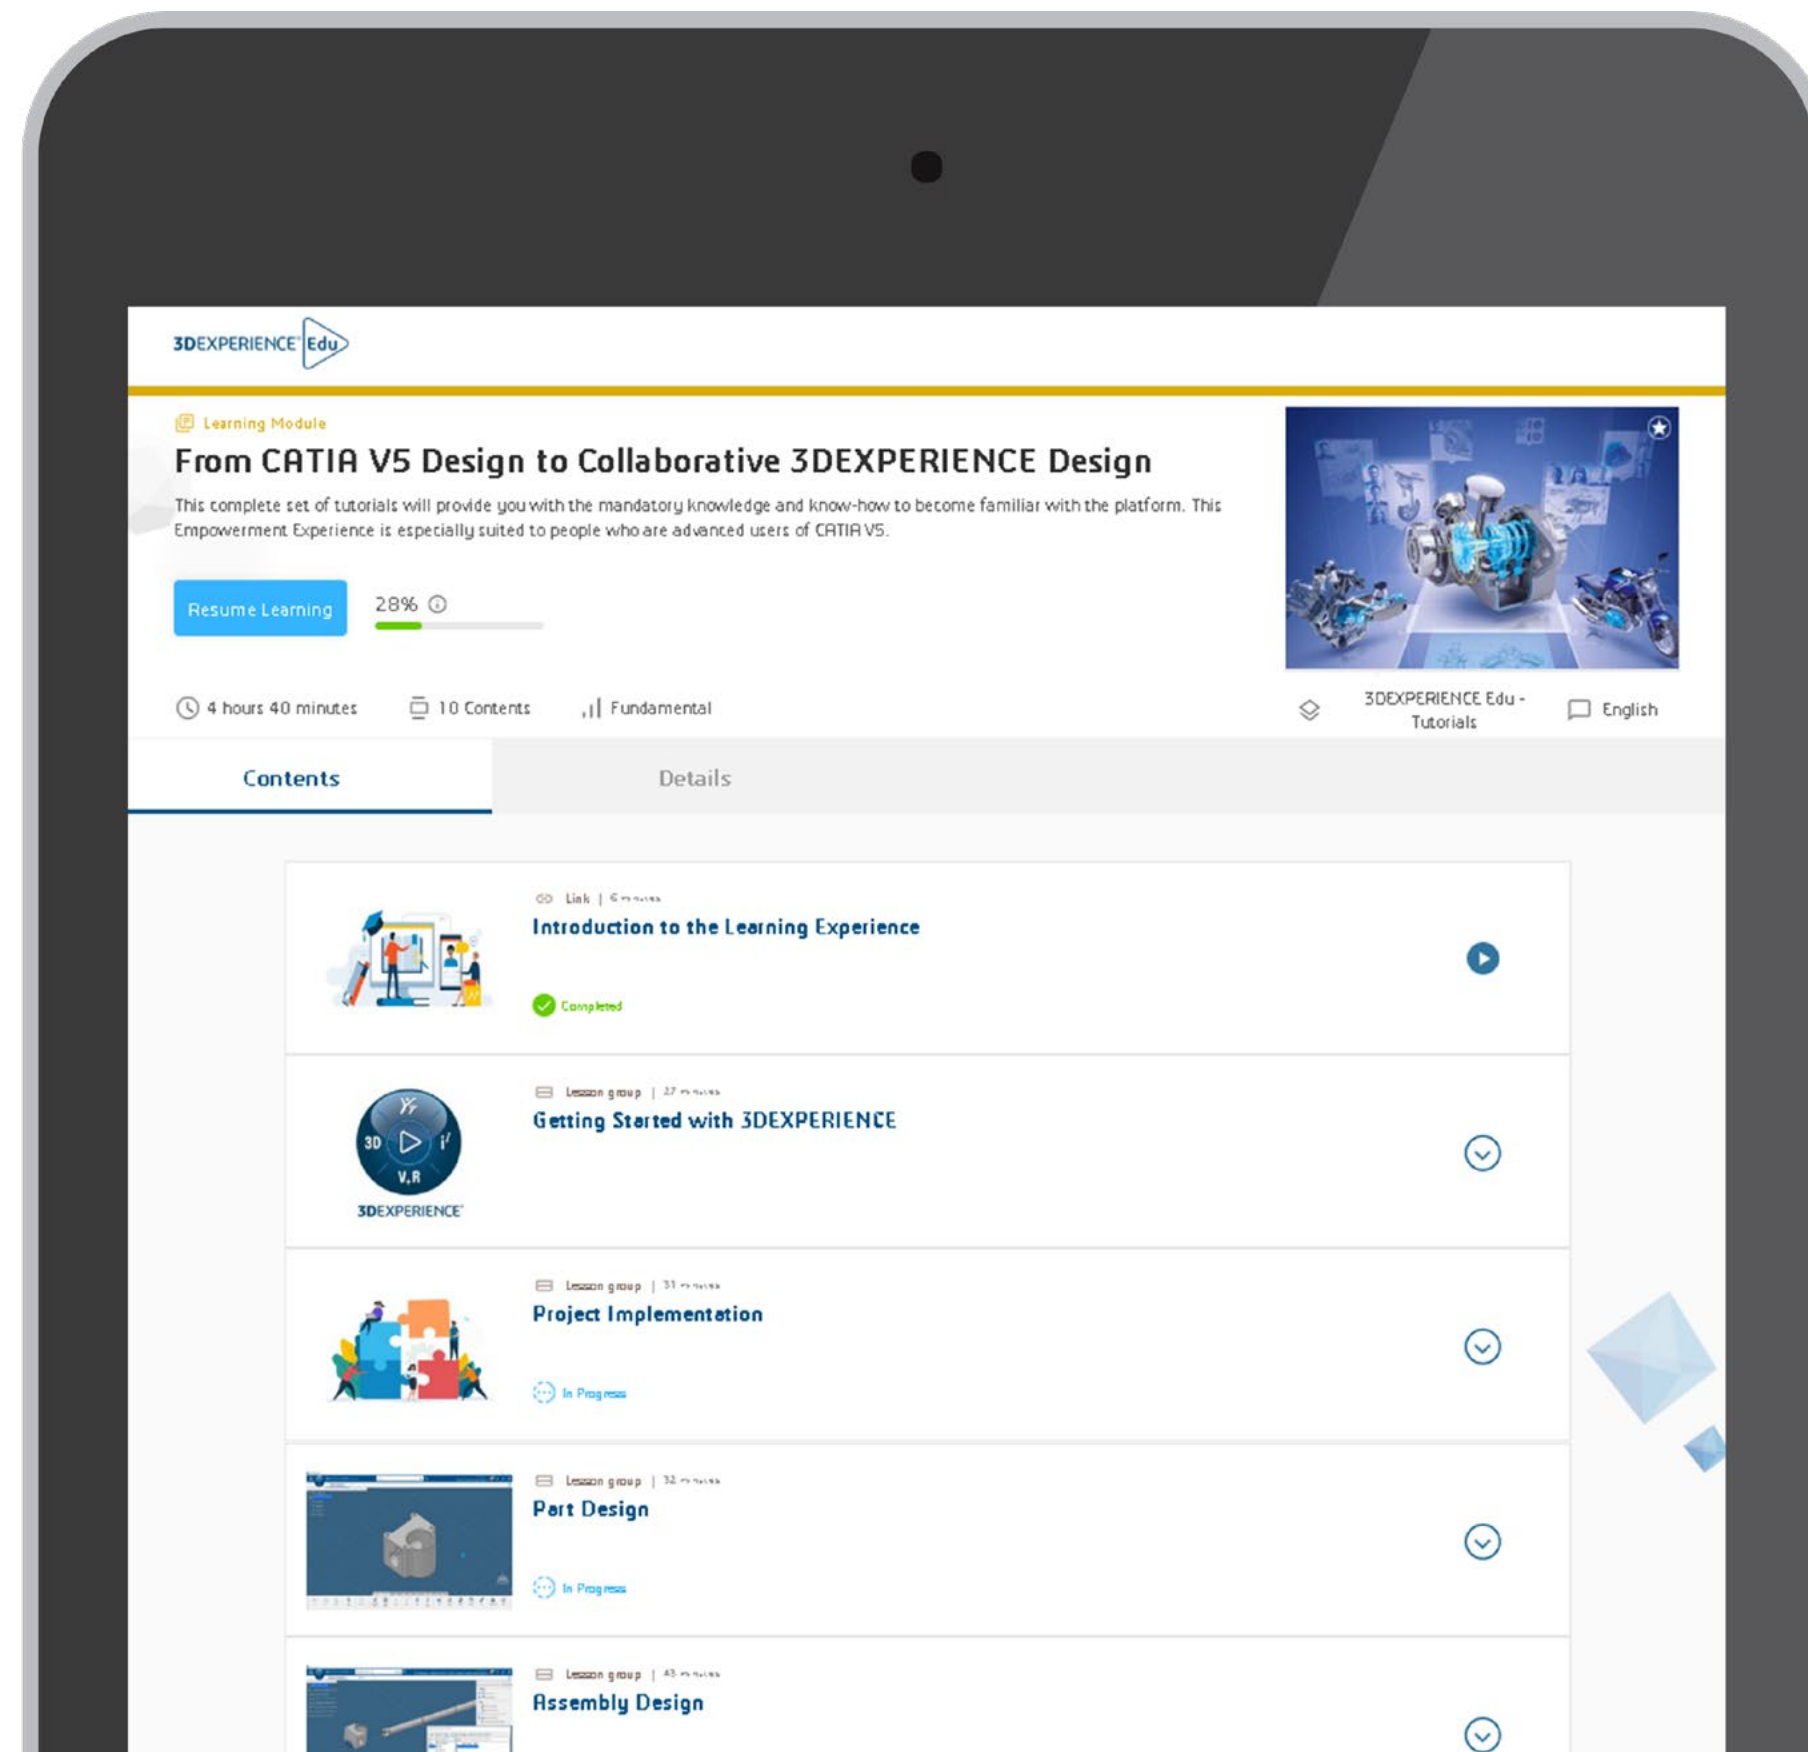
3DEXPERIENCE Edu

Learning Module

From CATIA V5 Design to Collaborative 3DEXPERIENCE Design

This complete set of tutorials will provide you with the mandatory knowledge and know-how to become familiar with the platform. This Empowerment Experience is especially suited to people who are advanced users of CATIA V5.

Resume Learning

28%

4 hours 40 minutes

10 Contents

Fundamental

3DEXPERIENCE Edu - Tutorials

English

Contents

Details

Link | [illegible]

Introduction to the Learning Experience

Completed

Lesson group | 27 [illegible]

Getting Started with 3DEXPERIENCE

3D V,R 3DEXPERIENCE

Lesson group | 31 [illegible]

Project Implementation

In Progress

Lesson group | 32 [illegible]

Part Design

In Progress

Lesson group | 43 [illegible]

Assembly Design